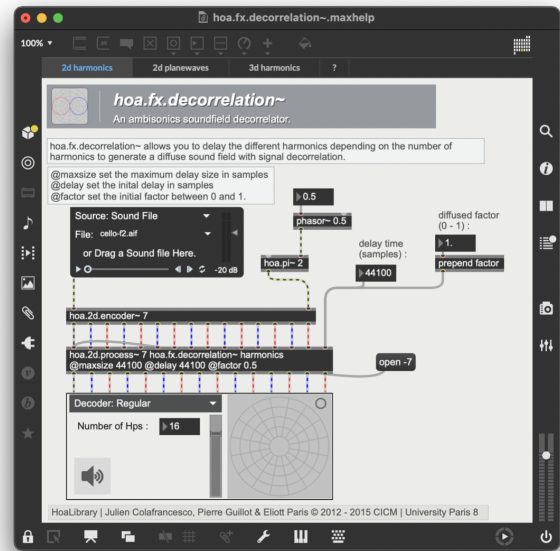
hoa.fx.decorrelation~.maxhelp

100%

2d harmonics | 2d planewaves | 3d harmonics | ?

hoa.fx.decorrelation~

An ambisonics soundfield decorrelator.

hoa.fx.decorrelation~ allows you to delay the different harmonics depending on the number of harmonics to generate a diffuse sound field with signal decorrelation.

@maxsize set the maximum delay size in samples
@delay set the inital delay in samples
@factor set the initial factor between 0 and 1.

0.5

phasor~ 0.5

diffused factor (0 - 1) :

1.

Source: Sound File

File: cello-f2.aif

or Drag a Sound file Here.

-20 dB

delay time (samples) :

hoa.pi~ 2

44100

prepend factor

hoa.2d.encoder~ 7

hoa.2d.process~ 7 hoa.fx.decorrelation~ harmonics @maxsize 44100 @delay 44100 @factor 0.5

open -7

Decoder: Regular

Number of Hps :

16

HoaLibrary | Julien Colafrancesco, Pierre Guillot & Eliott Paris © 2012 - 2015 CICM | University Paris 8